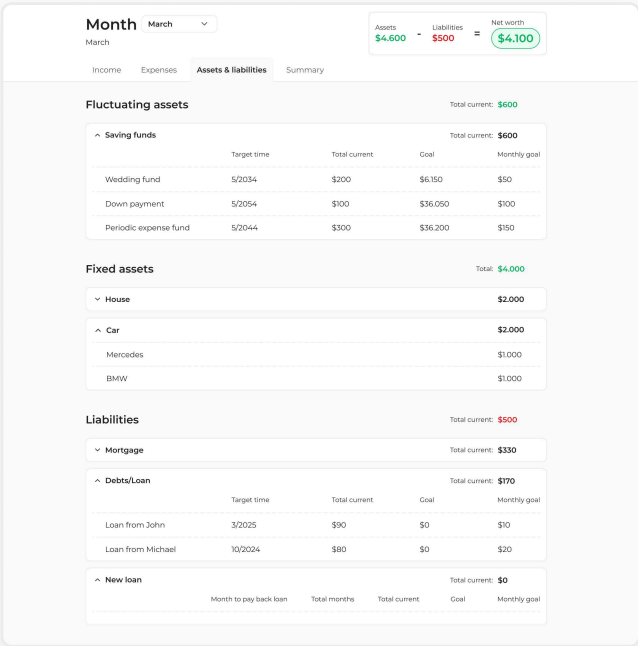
Month March

March

Assets $4.600 - Liabilities $500 = Net worth $4.100

Income Expenses Assets & liabilities Summary

Fluctuating assets

Total current: $600

Saving funds

Total current: $600

| | Target time | Total current | Goal | Monthly goal |
|---|---|---|---|---|
| Wedding fund | 5/2034 | $200 | $6.150 | $50 |
| Down payment | 5/2054 | $100 | $36.050 | $100 |
| Periodic expense fund | 5/2044 | $300 | $36.200 | $150 |

Fixed assets

Total: $4.000

House $2.000

Car $2.000

Mercedes $1.000

BMW $1.000

Liabilities

Total current: $500

Mortgage

Total current: $330

Debts/Loan

Total current: $170

| | Target time | Total current | Goal | Monthly goal |
|---|---|---|---|---|
| Loan from John | 3/2025 | $90 | $0 | $10 |
| Loan from Michael | 10/2024 | $80 | $0 | $20 |

New loan

Total current: $0

| Month to pay back loan | Total months | Total current | Goal | Monthly goal |
|---|---|---|---|---|